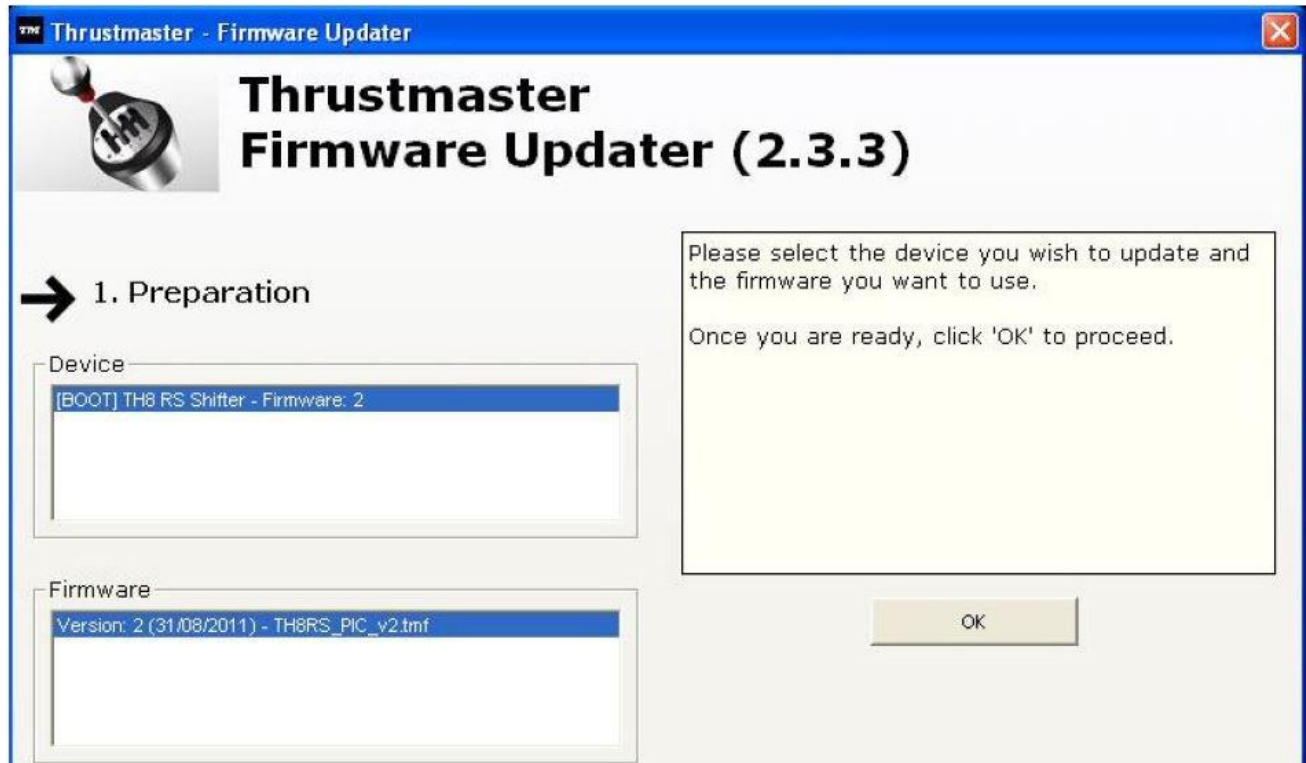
TM Thrustmaster - Firmware Updater

Thrustmaster
Firmware Updater (2.3.3)

1. Preparation

Device
[BOOT] TH8 RS Shifter - Firmware: 2

Firmware
Version: 2 (31/08/2011) - TH8RS_PIC_v2.tmf

Please select the device you wish to update and the firmware you want to use.

Once you are ready, click 'OK' to proceed.

OK